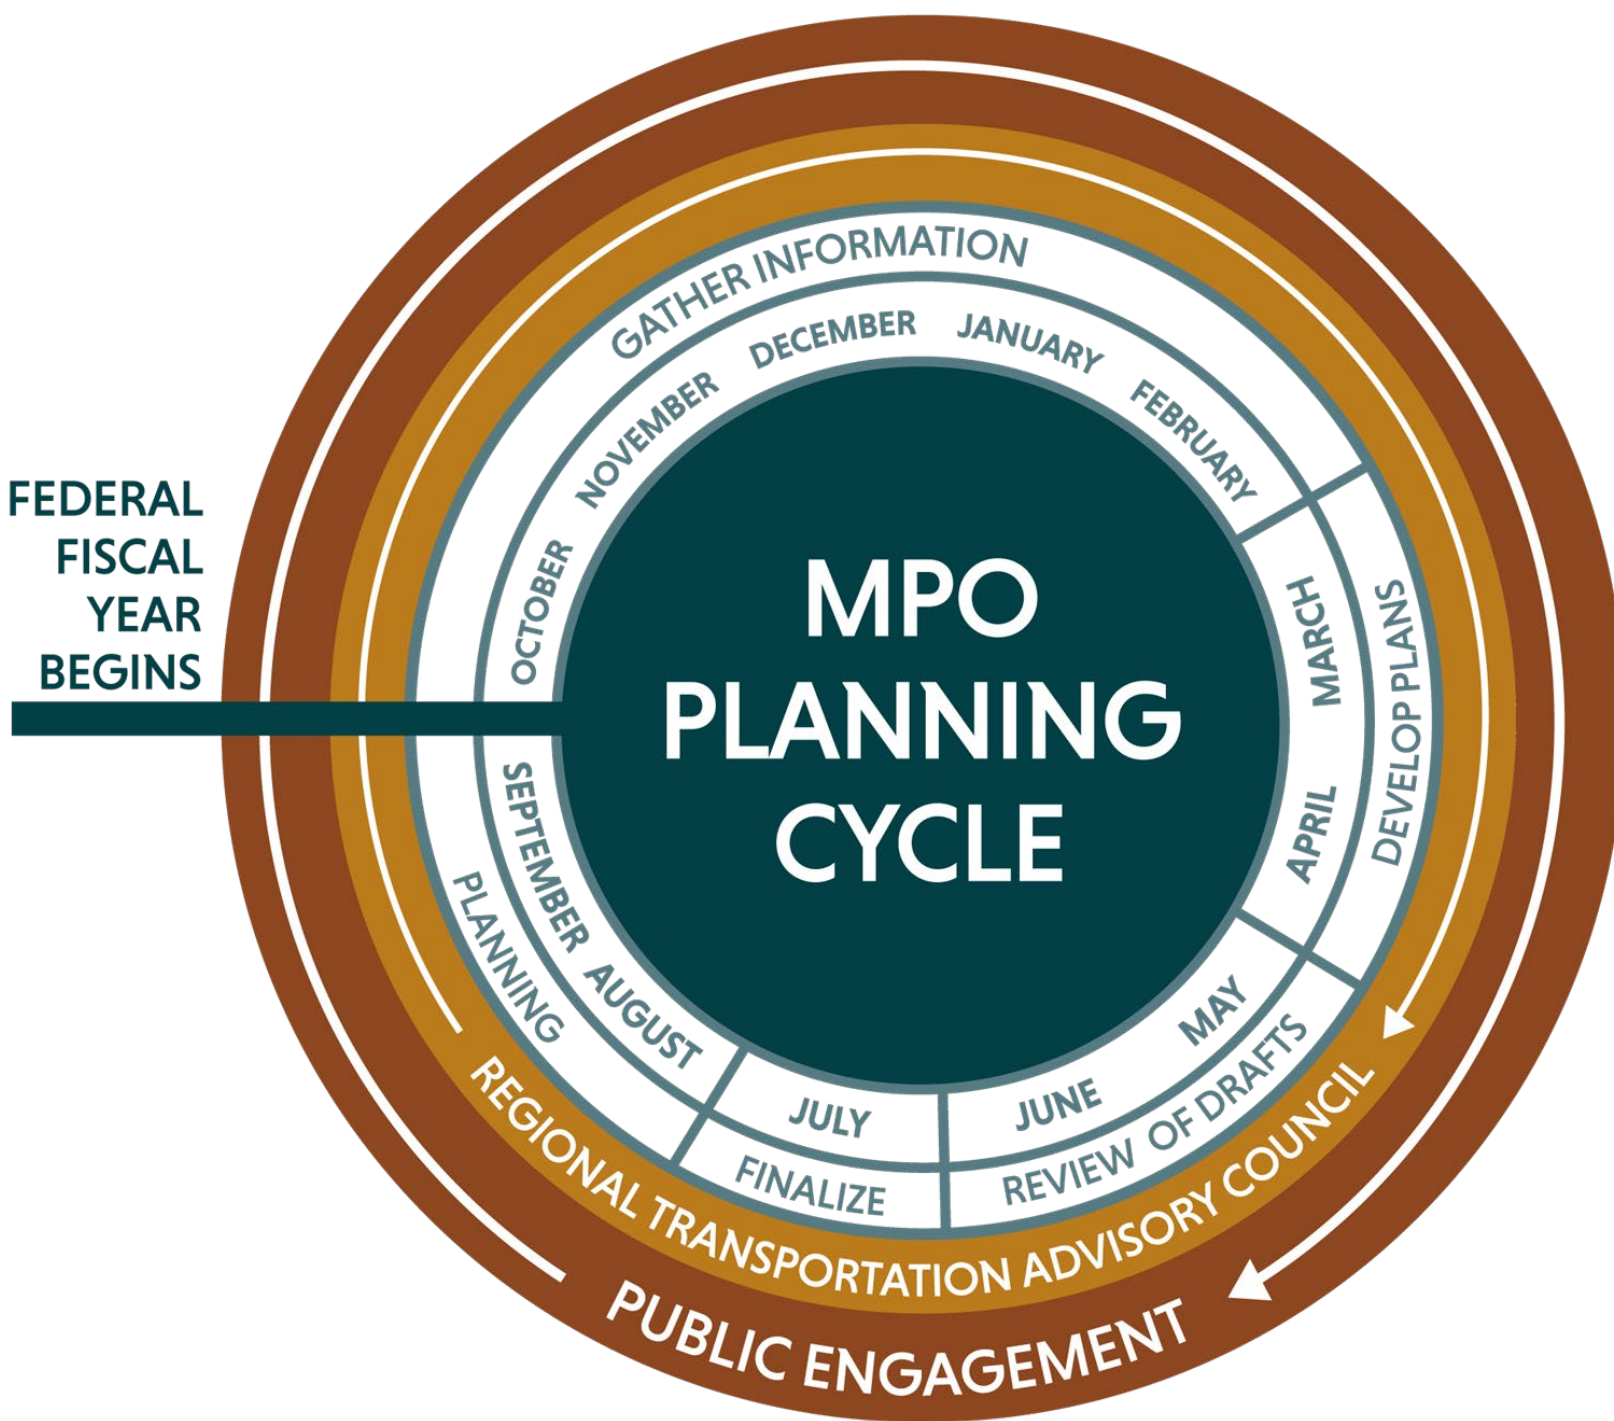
FEDERAL FISCAL YEAR BEGINS

MPO PLANNING CYCLE

GATHER INFORMATION

OCTOBER
NOVEMBER
DECEMBER
JANUARY
FEBRUARY

DEVELOP PLANS

MARCH
APRIL

REVIEW OF DRAFTS

MAY
JUNE

FINALIZE

JULY

PLANNING

AUGUST
SEPTEMBER

REGIONAL TRANSPORTATION ADVISORY COUNCIL

PUBLIC ENGAGEMENT